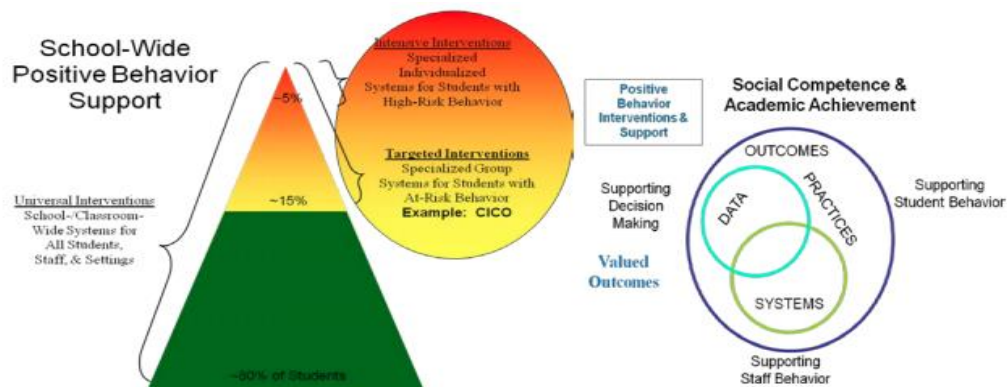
School-Wide Positive Behavior Support

~5%

~15%

~80% of Students

Universal Interventions
School-/Classroom-Wide Systems for All Students, Staff, & Settings

Intensive Interventions
Specialized Individualized Systems for Students with High-Risk Behavior

Targeted Interventions
Specialized Group Systems for Students with At-Risk Behavior
Example: CICO

Positive Behavior Interventions & Support

Social Competence & Academic Achievement

OUTCOMES

DATA

PRACTICES

SYSTEMS

Supporting Decision Making

Supporting Student Behavior

Valued Outcomes

Supporting Staff Behavior